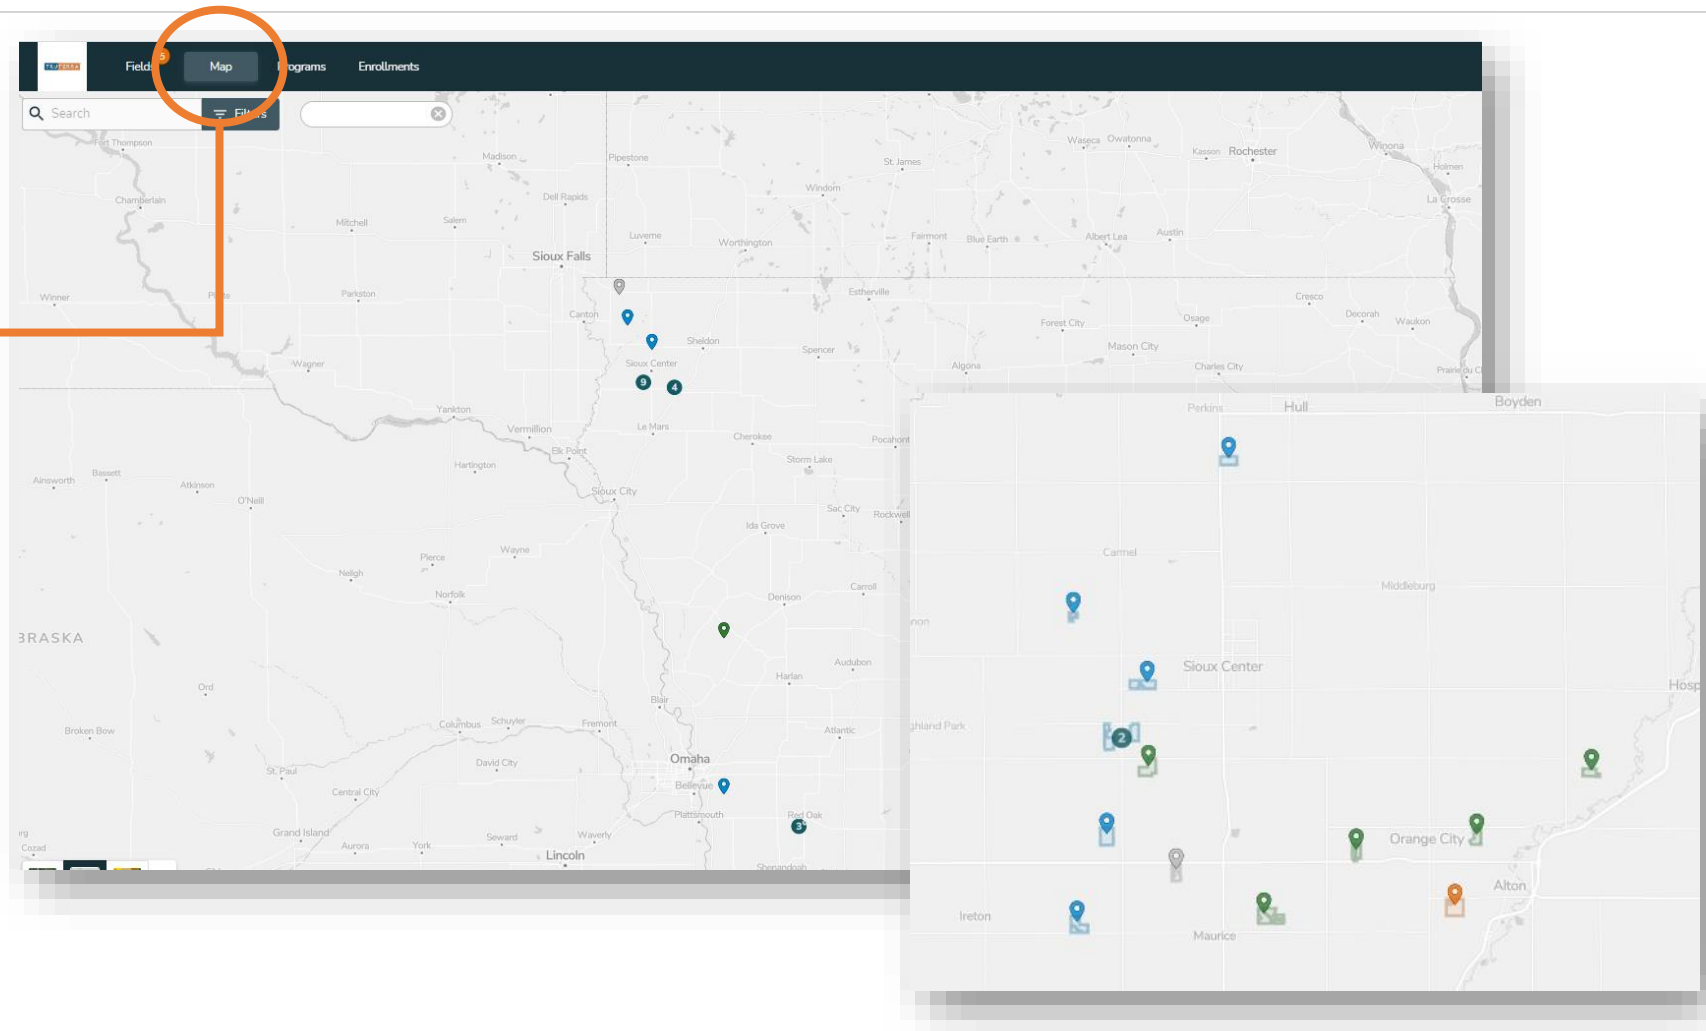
Fields 5 Map Programs Enrollments

Search Filters

Fort Thompson
Chamberlain
Madison
Pipestone
St. James
Waseca Owatonna
Kasson Rochester
Winona
Holmen
La Crosse
Dell Rapids
Windom
Mitchell
Salem
Luverne
Worthington
Fairmont
Blue Earth
Albert Lea
Austin
Sioux Falls
Winner
Pierre
Parkston
Estherville
Cresco
Canton
Forest City
Osage
Decorah
Waukon
Sheldon
Spencer
Mason City
Wagner
Sioux Center
Algona
Charles City
Prairie du C
9
4
Yankton
Vermillion
Le Mars
Cherokee
Pocahont
Elk Point
Storm Lake
Ainsworth
Bassett
Atkinson
Hartington
O'Neill
Sioux City
Sac City
Rockwell
Ida Grove
Pierce
Wayne
Neligh
Norfolk
Carroll
Denison
BRASKA
Audubon
Harlan
Ord
Blair
Broken Bow
Columbus
Schuyler
Fremont
Atlantic
St. Paul
David City
Omaha
Bellevue
Central City
Plattsmouth
Red Oak
3
Grand Island
Aurora
York
Seward
Waverly
Cozad
Lincoln
Shenandoah

Perkins
Hull
Boyden
Carmel
Middleburg
non
Sioux Center
Hosp
ghland Park
2
Orange City
Alton
Ireton
Maurice